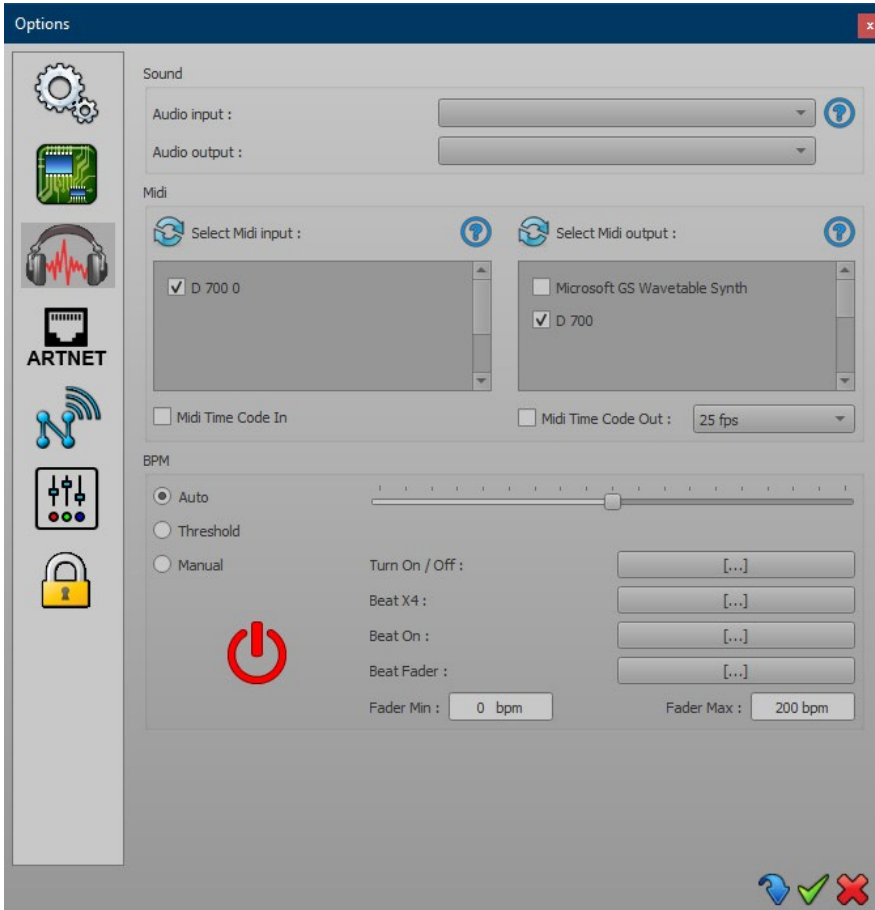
Options

x

ARTNET

Sound

Audio input :

Audio output :

Midi

Select Midi input :

D 700 0

Midi Time Code In

Select Midi output :

Microsoft GS Wavetable Synth

D 700

Midi Time Code Out :

25 fps

BPM

Auto

Threshold

Manual

Turn On / Off :

[...]

Beat X4 :

[...]

Beat On :

[...]

Beat Fader :

[...]

Fader Min :

0 bpm

Fader Max :

200 bpm